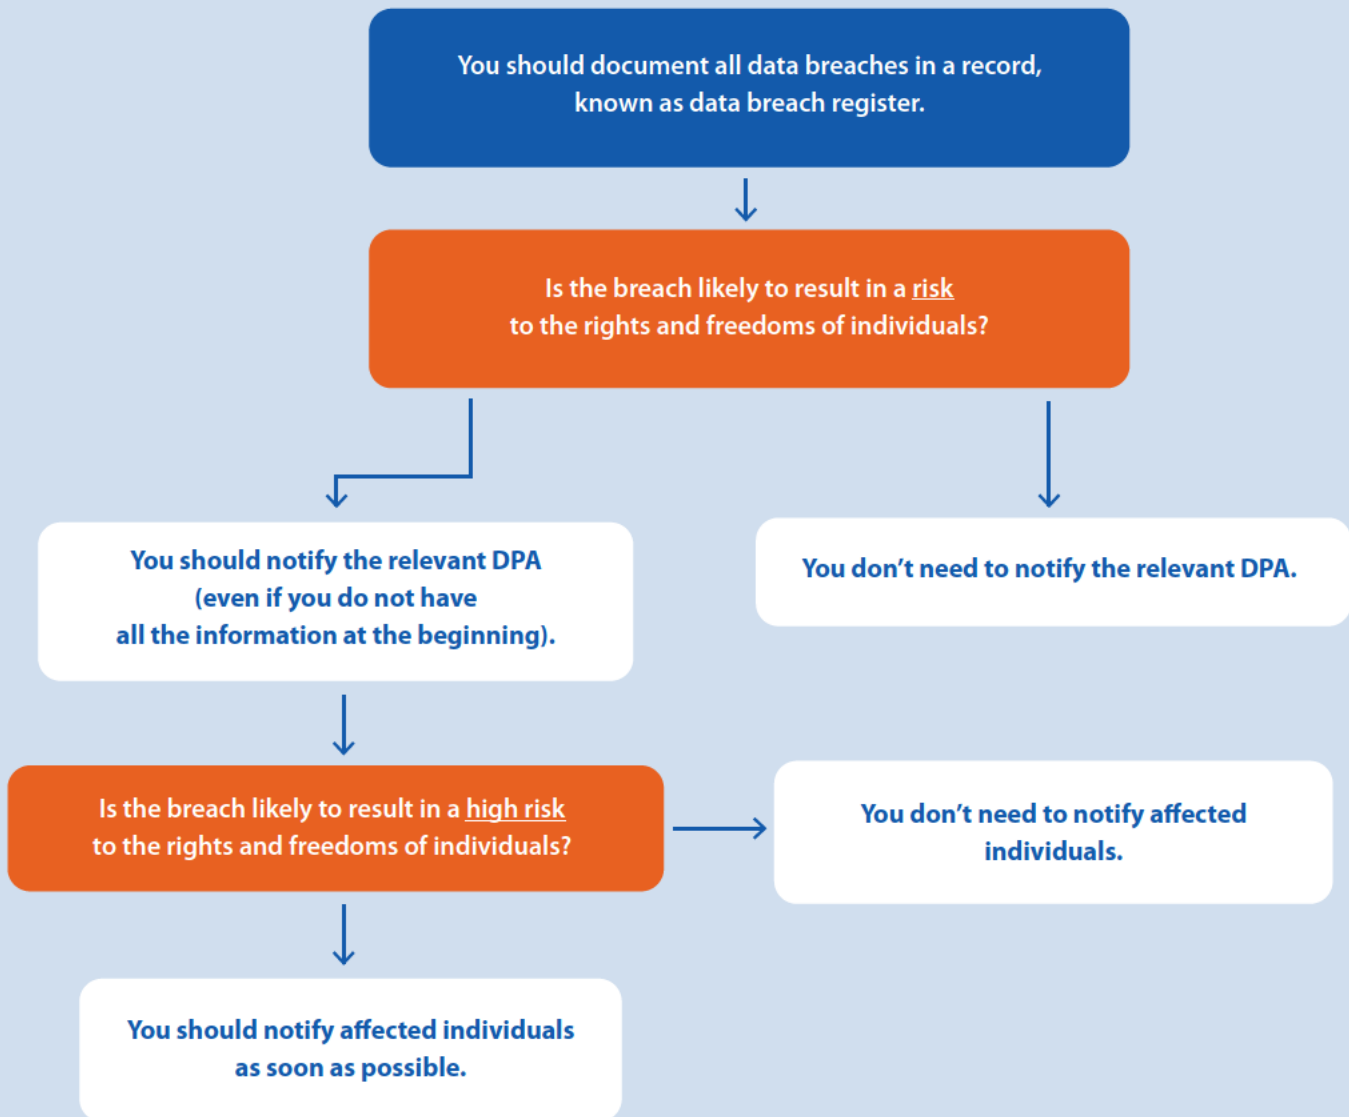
You should document all data breaches in a record, known as data breach register.

Is the breach likely to result in a risk to the rights and freedoms of individuals?

You should notify the relevant DPA (even if you do not have all the information at the beginning).

You don't need to notify the relevant DPA.

Is the breach likely to result in a high risk to the rights and freedoms of individuals?

You don't need to notify affected individuals.

You should notify affected individuals as soon as possible.